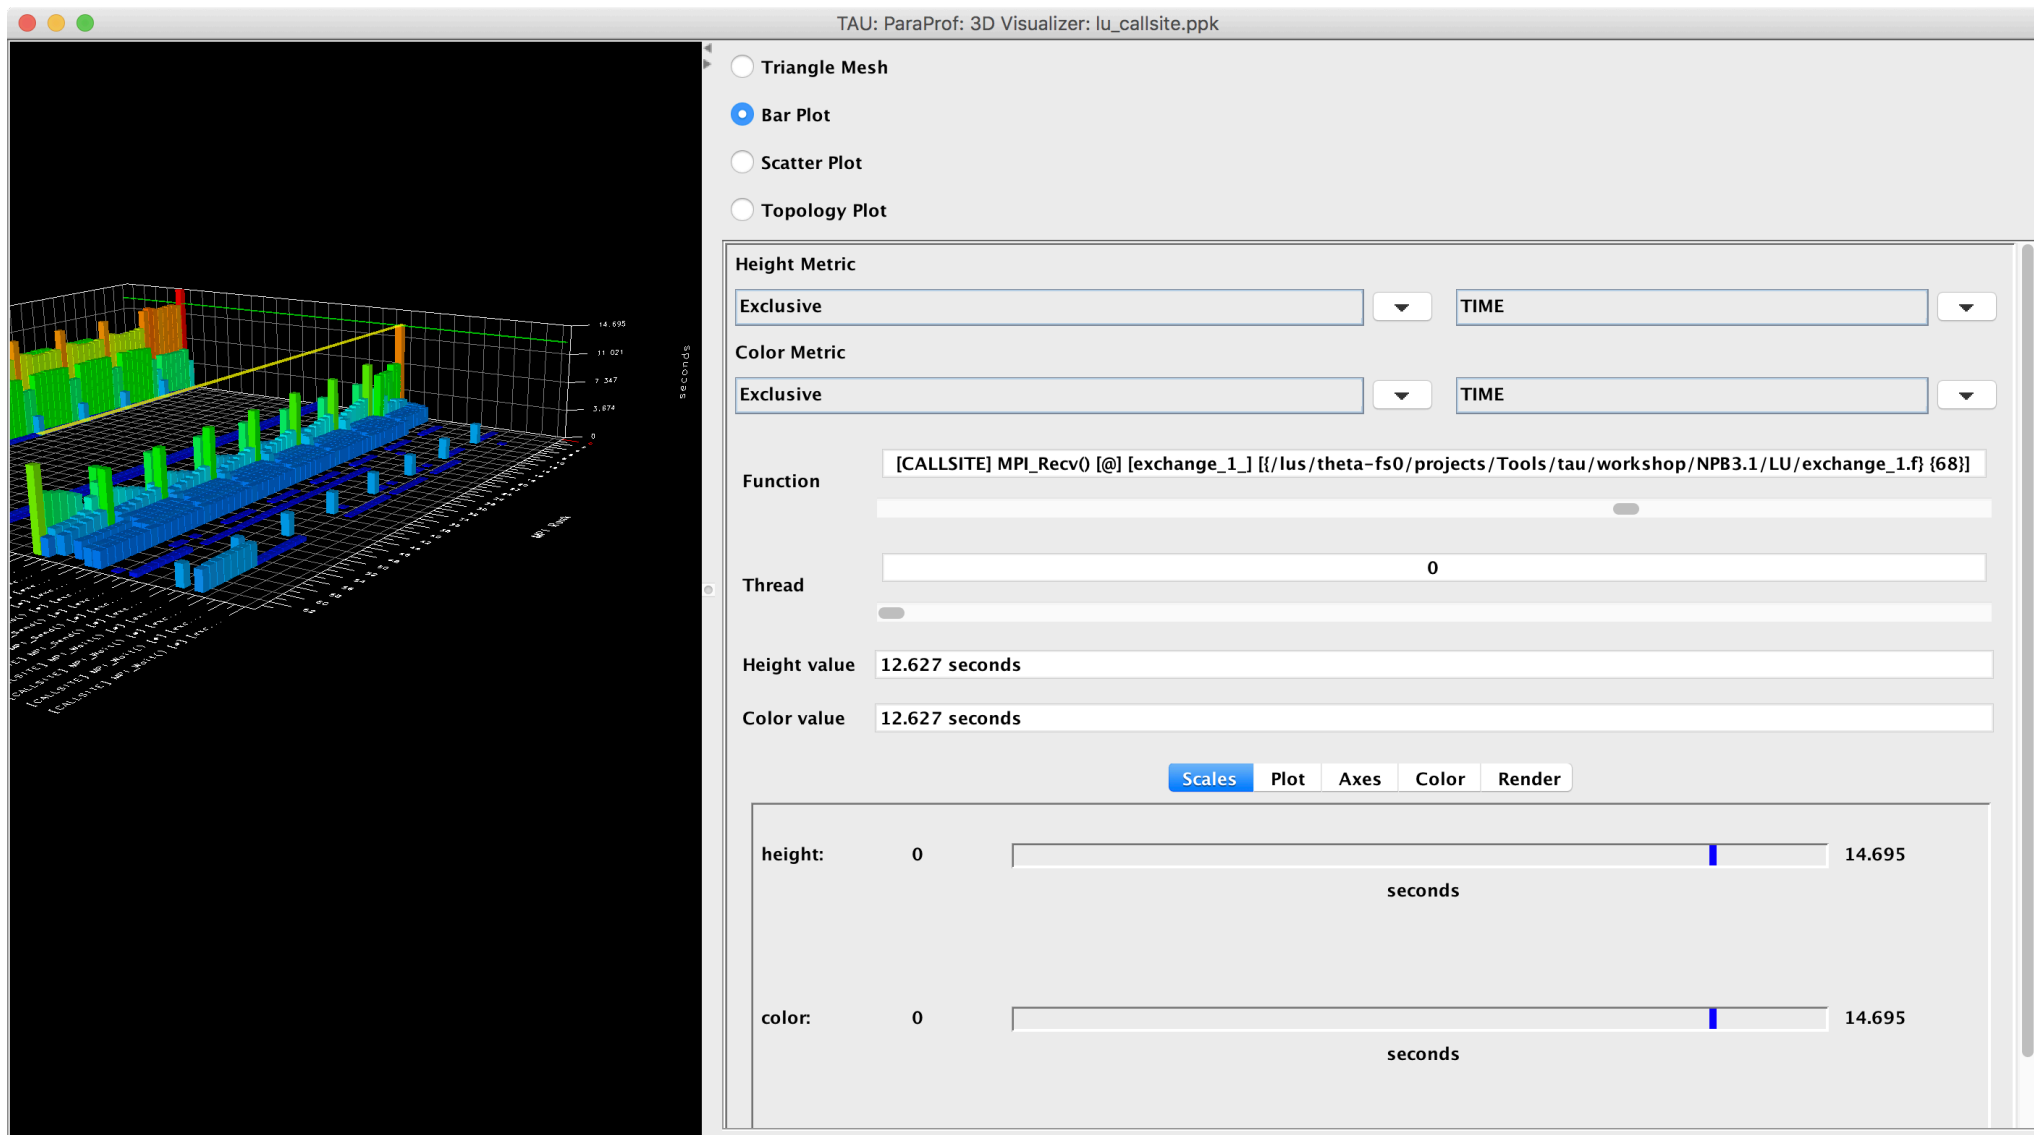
TAU: ParaProf: 3D Visualizer: lu_callsite.ppk

14.695
11.021
7.347
3.674
0
seconds
MPI Rank

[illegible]

Triangle Mesh
Bar Plot
Scatter Plot
Topology Plot

Height Metric
Exclusive
TIME
Color Metric
Exclusive
TIME

Function
[CALLSITE] MPI_Recv() [@] [exchange_1_] [{/lus/theta-fs0/projects/Tools/tau/workshop/NPB3.1/LU/exchange_1.f} {68}]

Thread
0

Height value
12.627 seconds
Color value
12.627 seconds

Scales
Plot
Axes
Color
Render

height:
0
14.695
seconds

color:
0
14.695
seconds